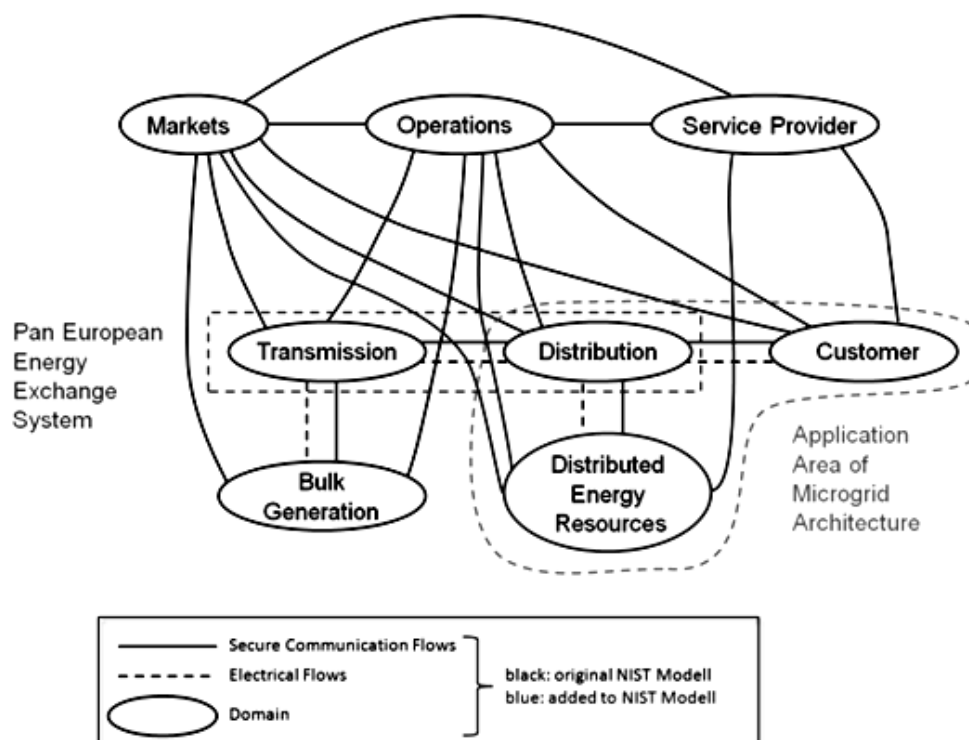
Markets
Operations
Service Provider
Pan European Energy Exchange System
Transmission
Distribution
Customer
Bulk Generation
Distributed Energy Resources
Application Area of Microgrid Architecture

Secure Communication Flows
Electrical Flows
Domain
black: original NIST Modell
blue: added to NIST Modell